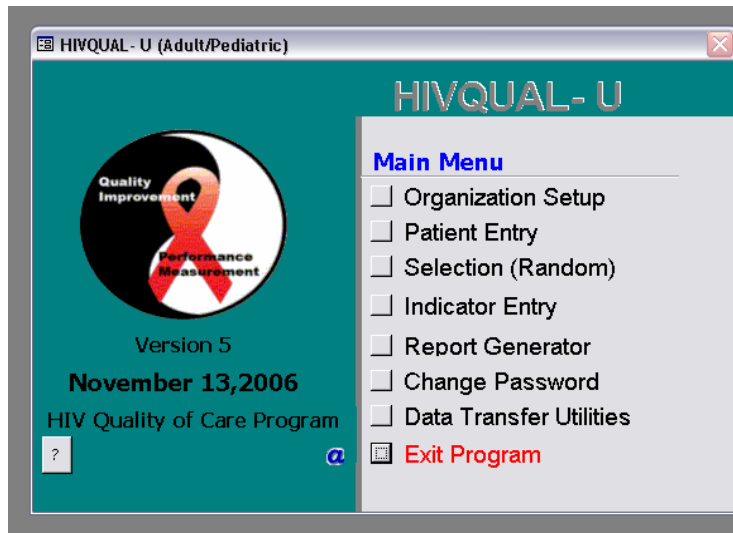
HIVQUAL- U (Adult/Pediatric)

HIVQUAL- U

Quality Improvement

Performance Measurement

Version 5

November 13,2006

HIV Quality of Care Program

?

@

Main Menu

Organization Setup

Patient Entry

Selection (Random)

Indicator Entry

Report Generator

Change Password

Data Transfer Utilities

Exit Program